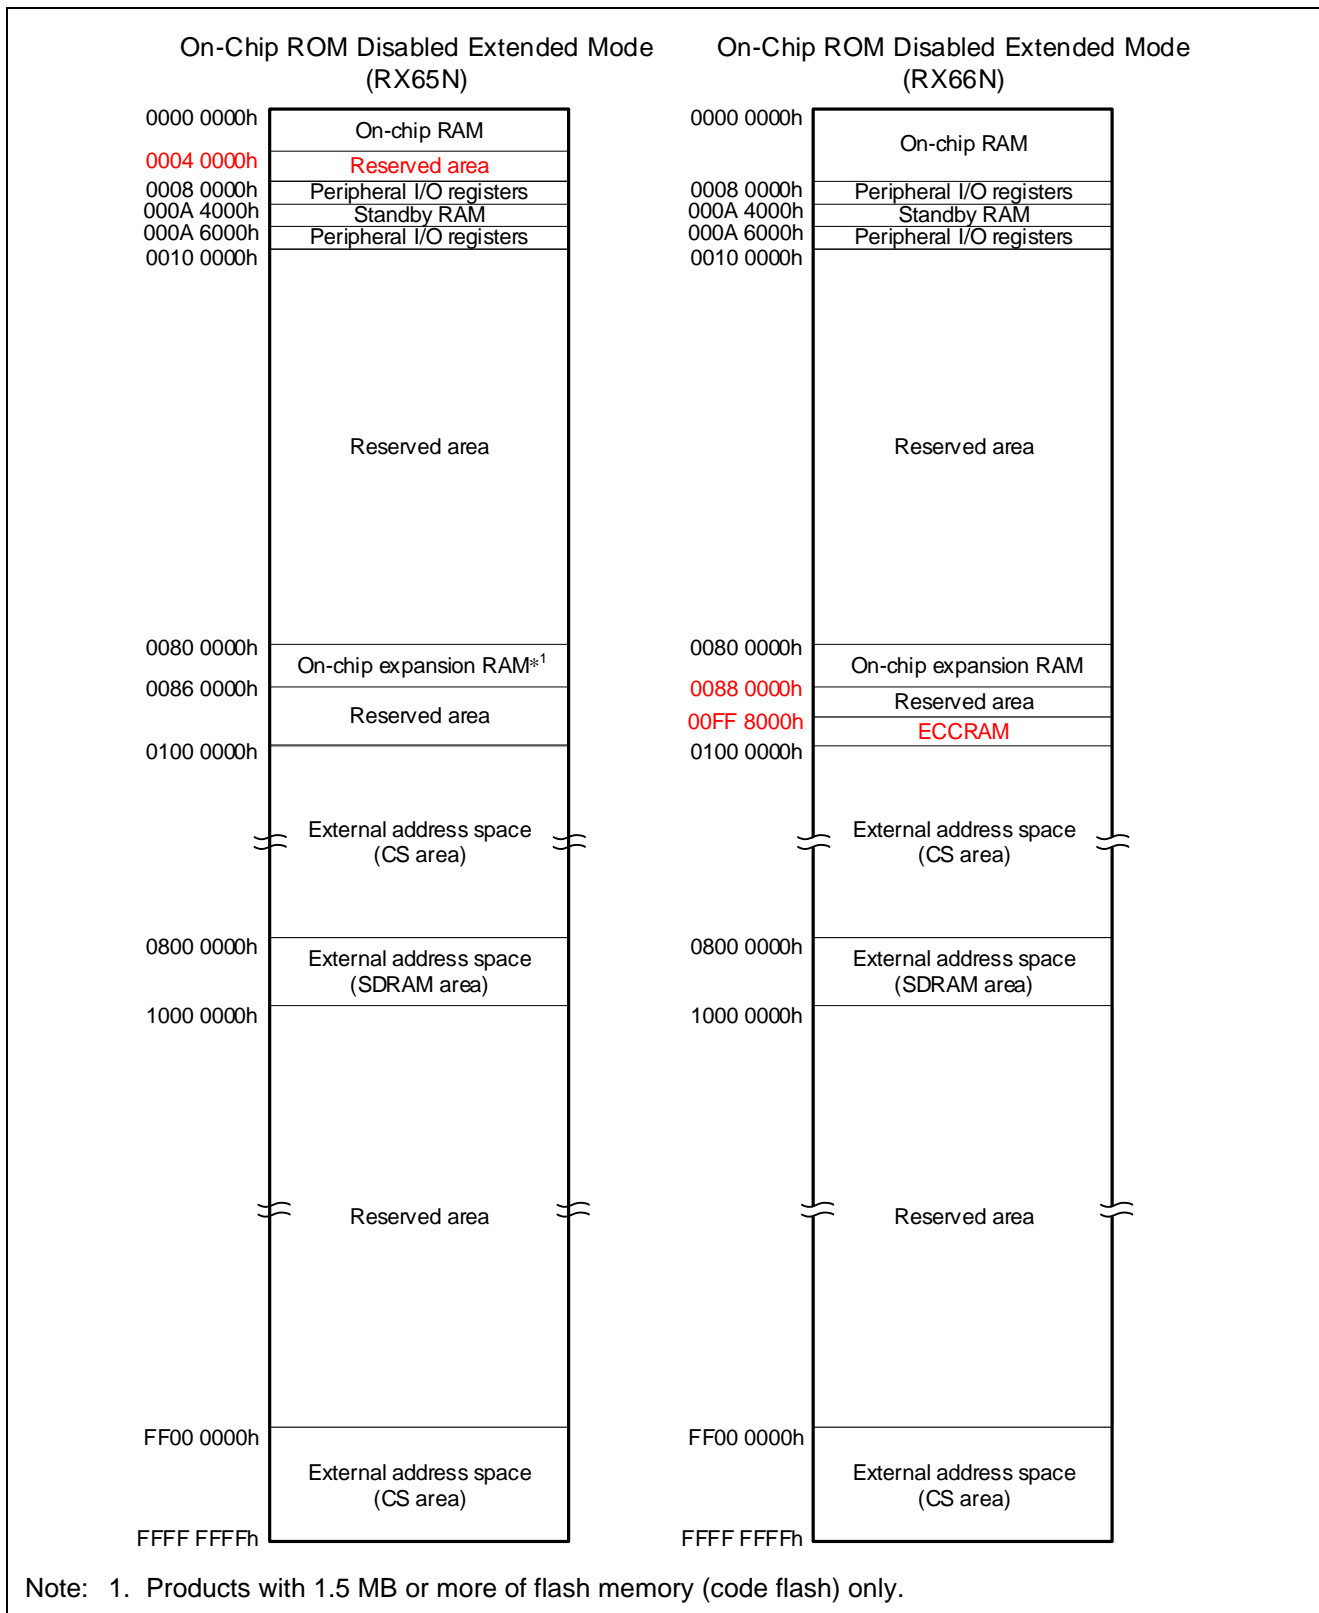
On-Chip ROM Disabled Extended Mode
(RX65N)

0000 0000h
On-chip RAM
0004 0000h
Reserved area
0008 0000h
Peripheral I/O registers
000A 4000h
Standby RAM
000A 6000h
Peripheral I/O registers
0010 0000h
Reserved area
0080 0000h
On-chip expansion RAM$^{*1}$
0086 0000h
Reserved area
0100 0000h
External address space
(CS area)
0800 0000h
External address space
(SDRAM area)
1000 0000h
Reserved area
FF00 0000h
External address space
(CS area)
FFFF FFFFh

On-Chip ROM Disabled Extended Mode
(RX66N)

0000 0000h
On-chip RAM
0008 0000h
Peripheral I/O registers
000A 4000h
Standby RAM
000A 6000h
Peripheral I/O registers
0010 0000h
Reserved area
0080 0000h
On-chip expansion RAM
0088 0000h
Reserved area
00FF 8000h
ECCRAM
0100 0000h
External address space
(CS area)
0800 0000h
External address space
(SDRAM area)
1000 0000h
Reserved area
FF00 0000h
External address space
(CS area)
FFFF FFFFh

Note: 1. Products with 1.5 MB or more of flash memory (code flash) only.